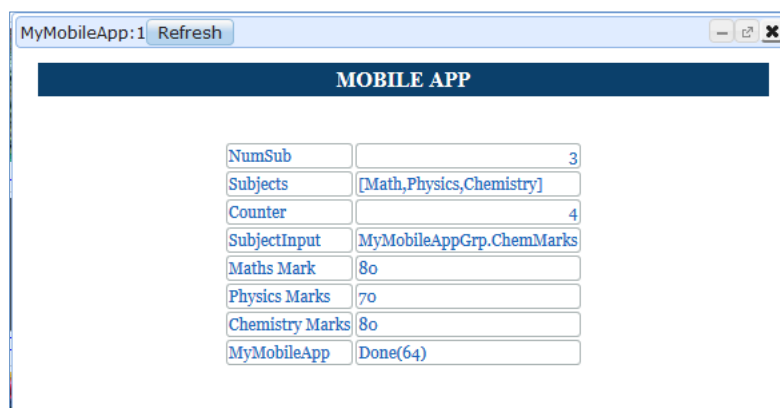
MyMobileApp:1 Refresh

MOBILE APP

| | |
|---|---|
| NumSub | 3 |
| Subjects | [Math,Physics,Chemistry] |
| Counter | 4 |
| SubjectInput | MyMobileAppGrp.ChemMarks |
| Maths Mark | 80 |
| Physics Marks | 70 |
| Chemistry Marks | 80 |
| MyMobileApp | Done(64) |